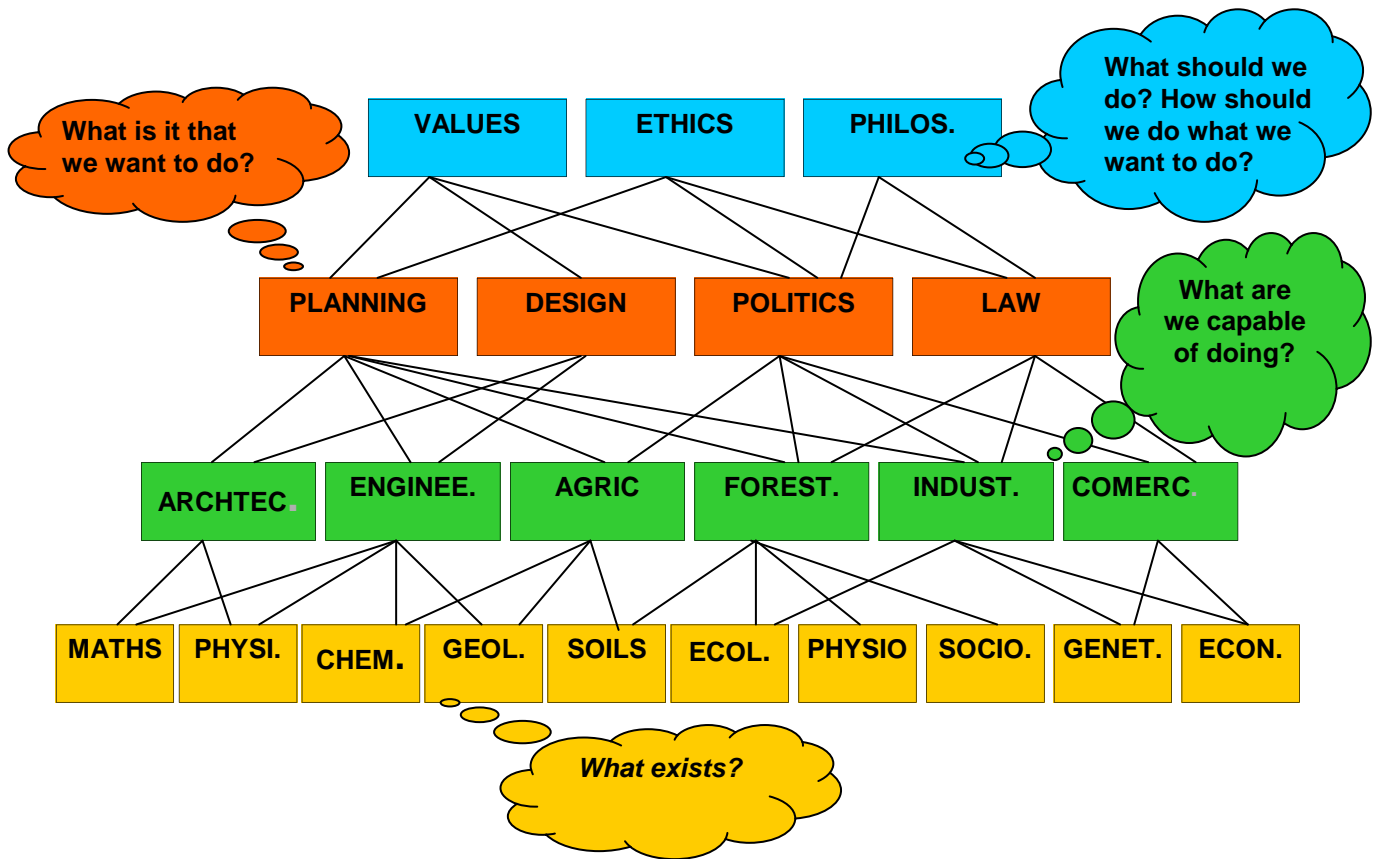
What is it that we want to do?

VALUES

ETHICS

PHILOS.

What should we do? How should we do what we want to do?

PLANNING

DESIGN

POLITICS

LAW

What are we capable of doing?

ARCHTEC.

ENGINEE.

AGRIC

FOREST.

INDUST.

COMERC.

MATHS

PHYSI.

CHEM.

GEOL.

SOILS

ECOL.

PHYSIO

SOCIO.

GENET.

ECON.

What exists?